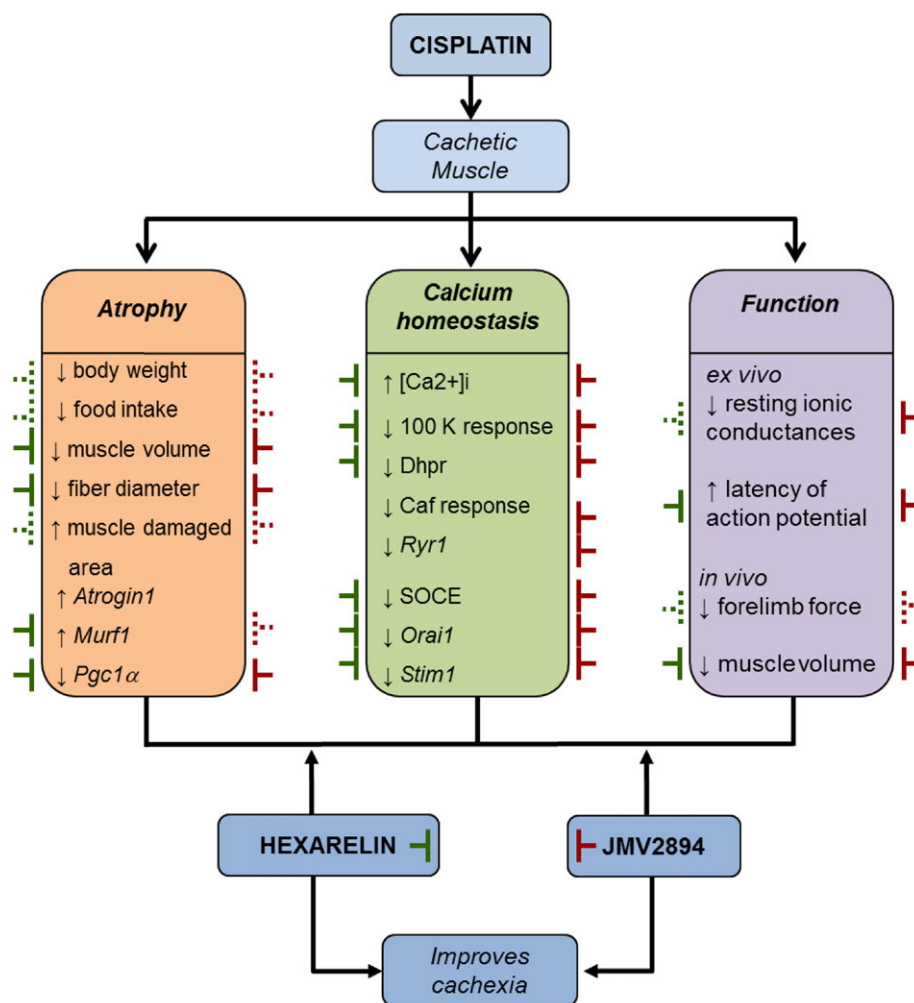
CISPLATIN

Cachetic Muscle

Atrophy

↓ body weight
↓ food intake
↓ muscle volume
↓ fiber diameter
↑ muscle damaged area
↑ Atrogin1
↑ Murf1
↓ Pgc1α

Calcium homeostasis

↑ [Ca2+]i
↓ 100 K response
↓ Dhpr
↓ Caf response
↓ Ryr1
↓ SOCE
↓ Orai1
↓ Stim1

Function

ex vivo
↓ resting ionic conductances
↑ latency of action potential
in vivo
↓ forelimb force
↓ muscle volume

HEXARELIN

JMV2894

Improves cachexia